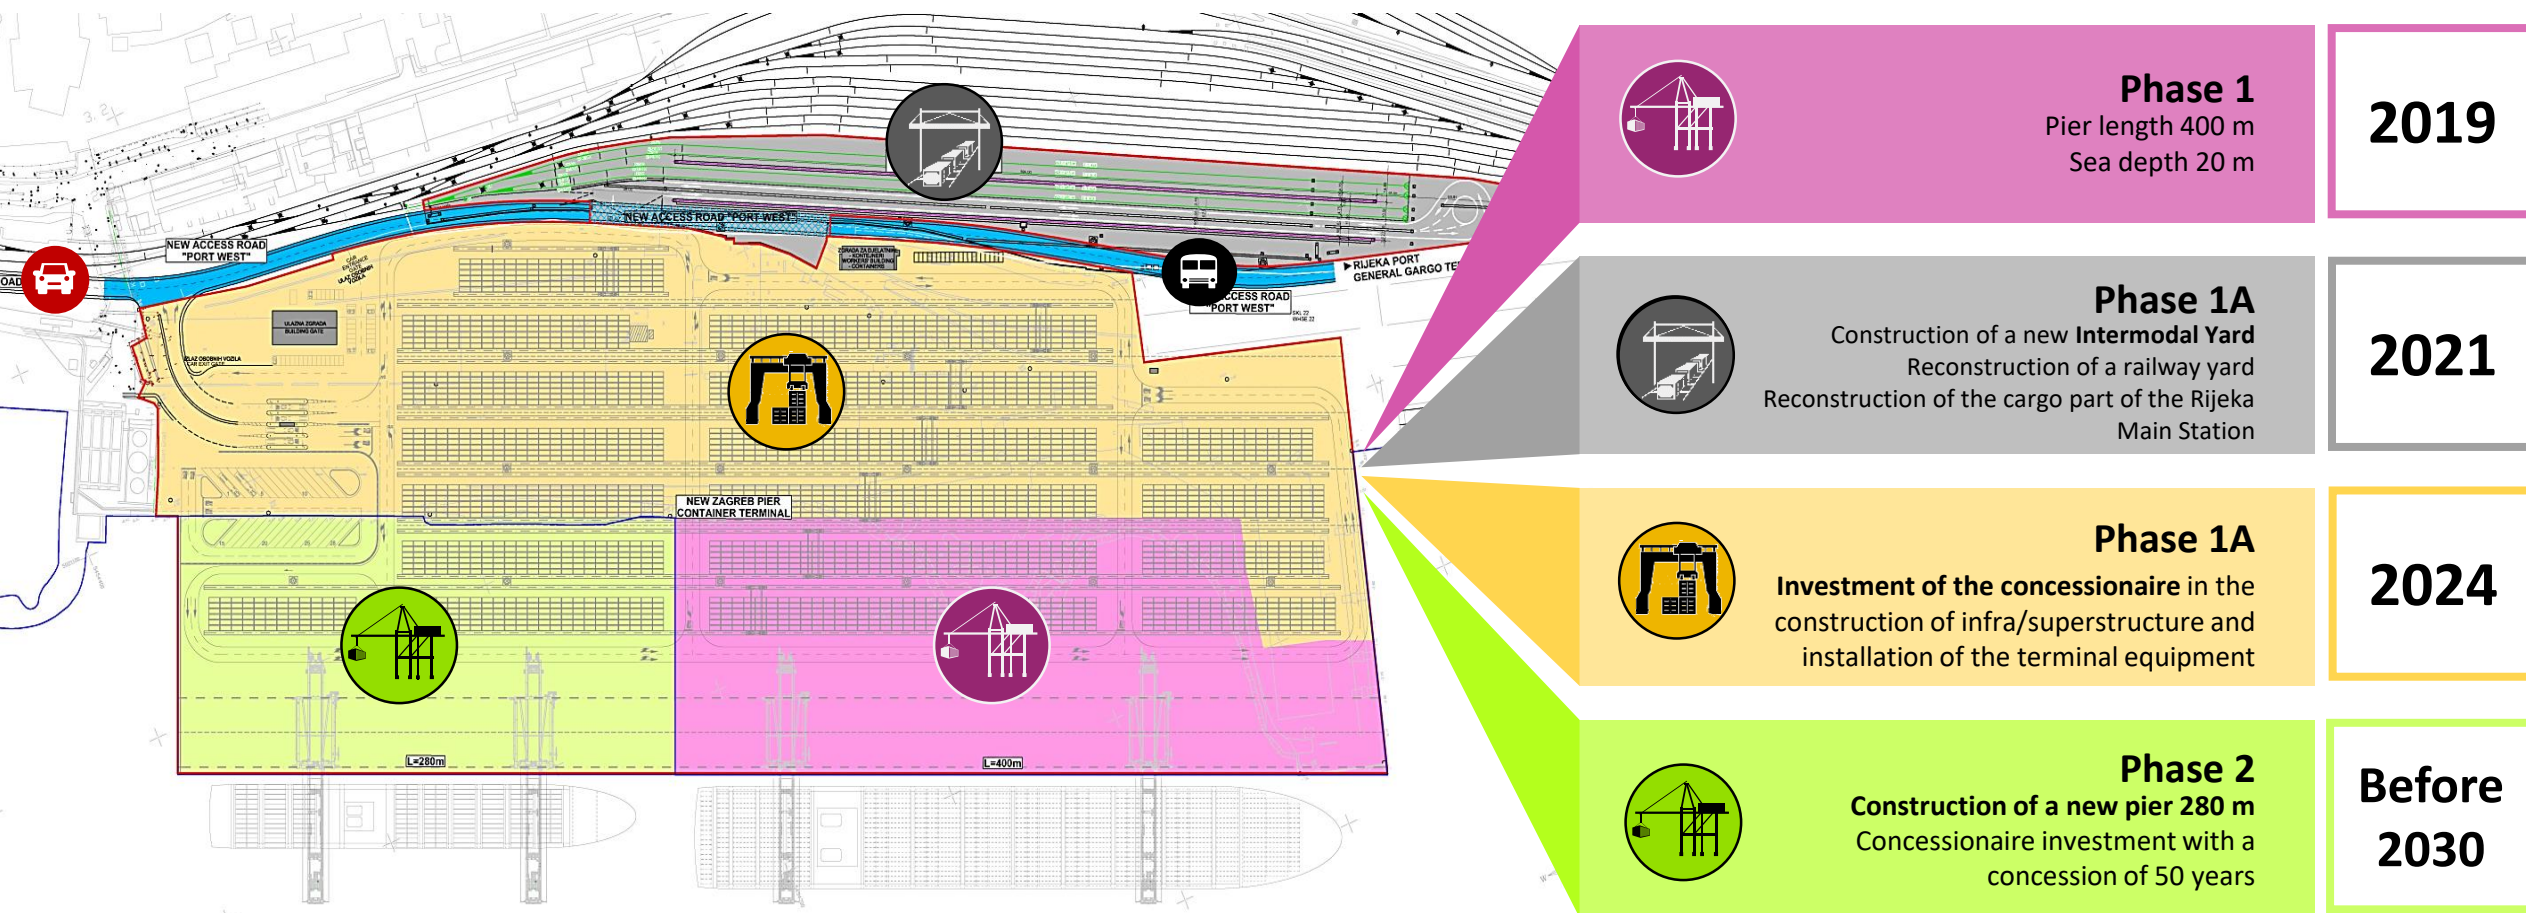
NEW ACCESS ROAD "PORT WEST"

NEW ACCESS ROAD "PORT WEST"

OAD

ACCESS ROAD "PORT WEST"

RIJEKA PORT GENERAL GARGO TE

NEW ZAGREB PIER CONTAINER TERMINAL

L=280m

L=400m

Phase 1
Pier length 400 m
Sea depth 20 m

2019

Phase 1A
Construction of a new **Intermodal Yard**
Reconstruction of a railway yard
Reconstruction of the cargo part of the Rijeka Main Station

2021

Phase 1A
**Investment of the concessionaire** in the construction of infra/superstructure and installation of the terminal equipment

2024

Phase 2
**Construction of a new pier 280 m**
Concessionaire investment with a concession of 50 years

Before 2030